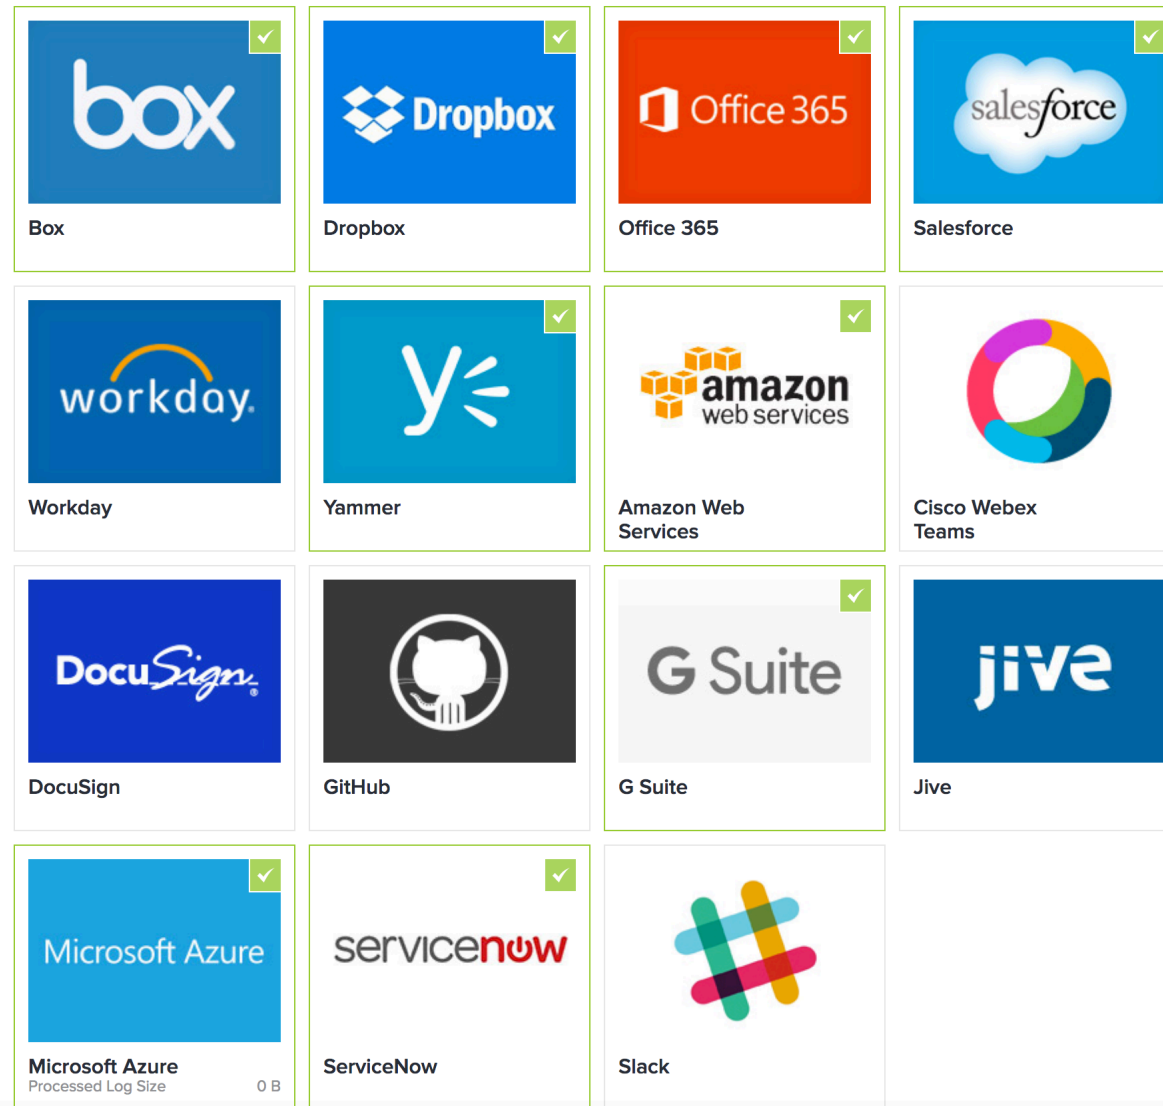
box
Box

Dropbox
Dropbox

Office 365
Office 365

salesforce
Salesforce

workday.
Workday

Yammer

amazon web services
Amazon Web Services

Cisco Webex Teams

DocuSign
DocuSign

GitHub

G Suite
G Suite

jive
Jive

Microsoft Azure
Microsoft Azure
Processed Log Size 0 B

servicenow
ServiceNow

Slack